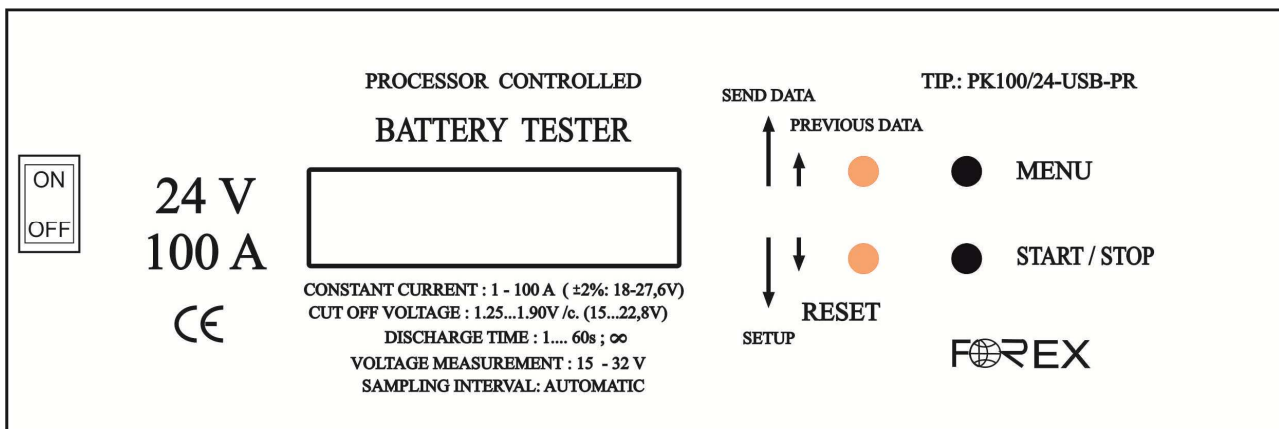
ON

OFF

24 V
100 A

CE

PROCESSOR CONTROLLED

BATTERY TESTER

CONSTANT CURRENT : 1 - 100 A ( ±2%: 18-27,6V)
CUT OFF VOLTAGE : 1.25...1.90V /c. (15...22,8V)
DISCHARGE TIME : 1.... 60s ; $\infty$
VOLTAGE MEASUREMENT : 15 - 32 V
SAMPLING INTERVAL: AUTOMATIC

SEND DATA
PREVIOUS DATA

RESET
SETUP

TIP.: PK100/24-USB-PR

MENU

START / STOP

FOREX